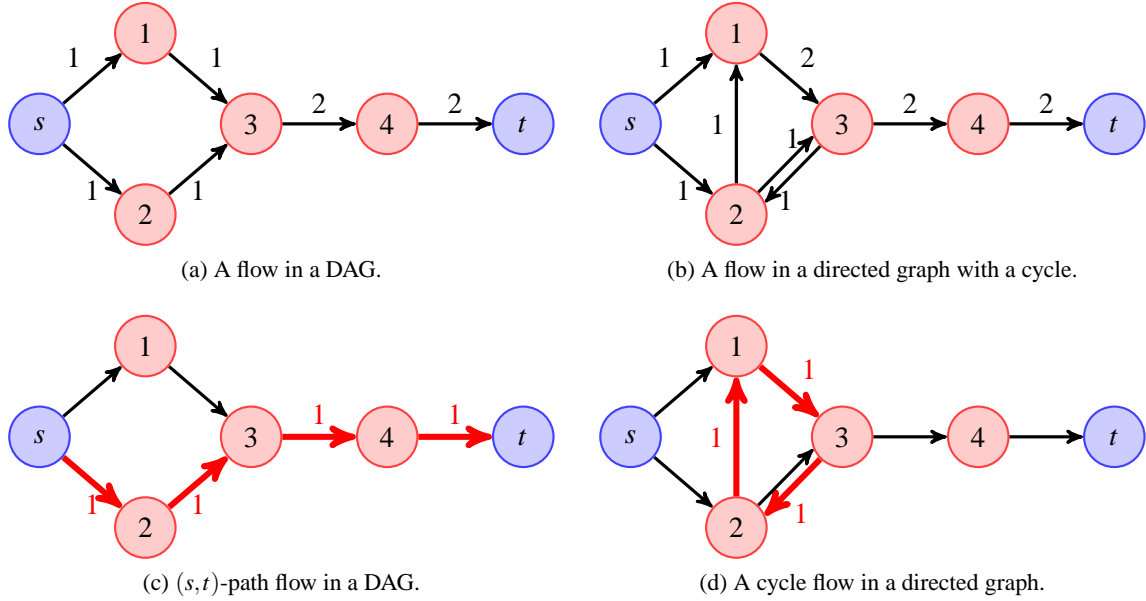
1
1
1
s
3
2
4
2
t
1
2
1

(a) A flow in a DAG.

1
1
2
s
1
3
2
4
2
t
1
1
2
1

(b) A flow in a directed graph with a cycle.

1
s
3
1
4
1
t
1
2
1

(c) $(s,t)$-path flow in a DAG.

1
1
s
1
3
4
t
2
1

(d) A cycle flow in a directed graph.